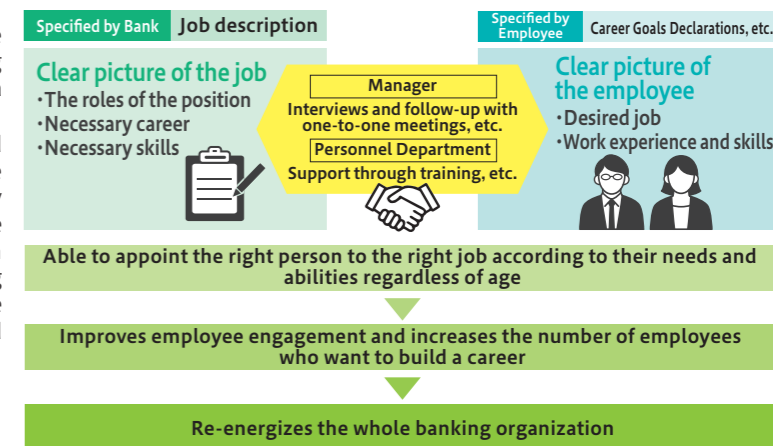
Specified by Bank Job description

Clear picture of the job
・The roles of the position
・Necessary career
・Necessary skills

Manager
Interviews and follow-up with one-to-one meetings, etc.
Personnel Department
Support through training, etc.

Specified by Employee Career Goals Declarations, etc.

Clear picture of the employee
・Desired job
・Work experience and skills

Able to appoint the right person to the right job according to their needs and abilities regardless of age

Improves employee engagement and increases the number of employees who want to build a career

Re-energizes the whole banking organization